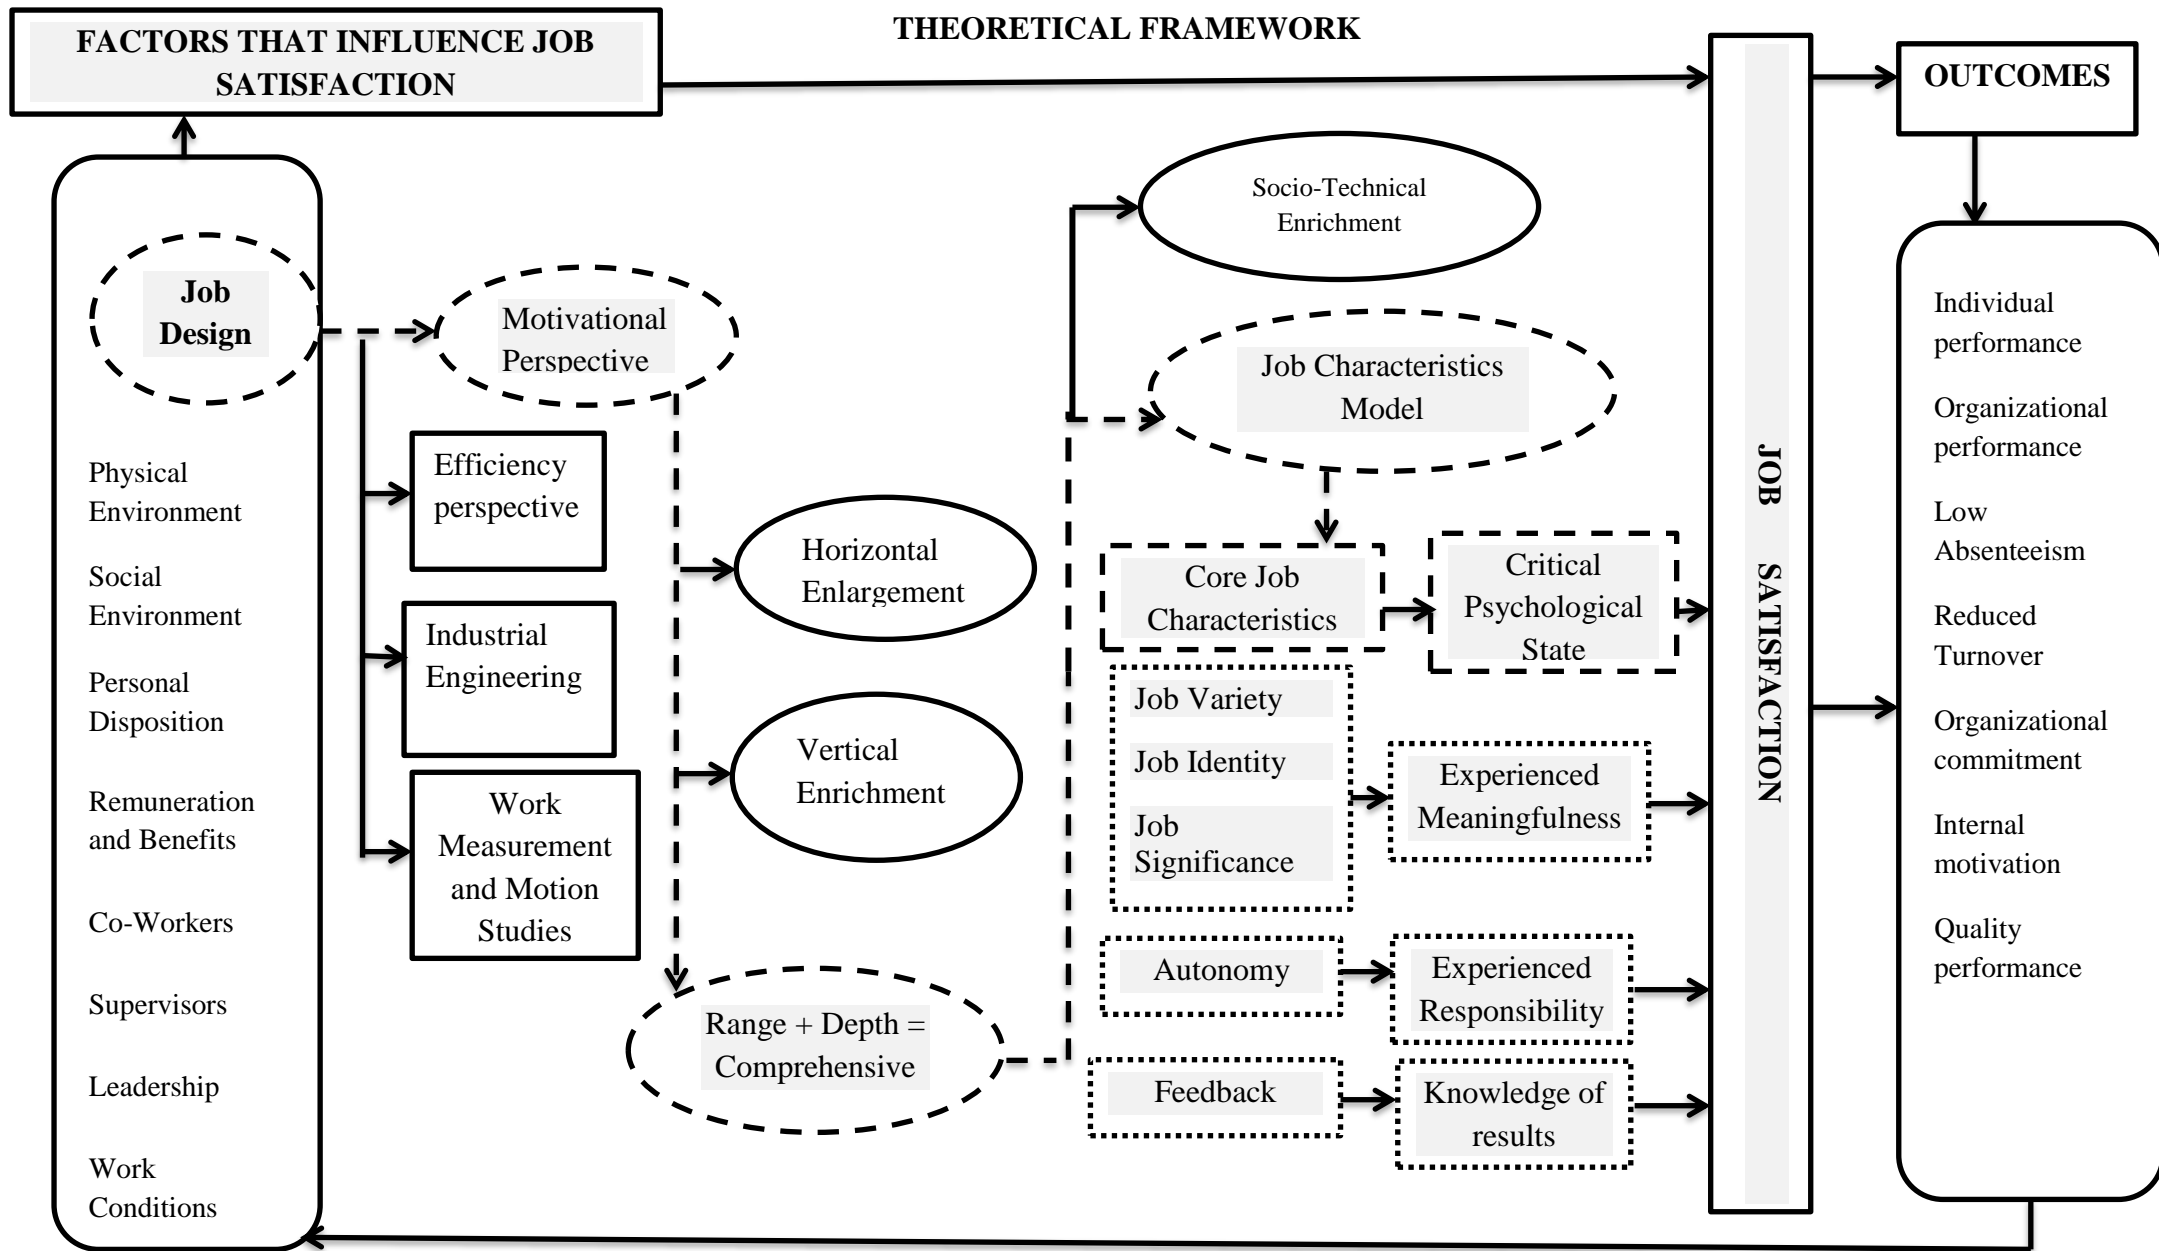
FACTORS THAT INFLUENCE JOB SATISFACTION

THEORETICAL FRAMEWORK

OUTCOMES

Job Design

Physical Environment

Social Environment

Personal Disposition

Remuneration and Benefits

Co-Workers

Supervisors

Leadership

Work Conditions

Motivational Perspective

Efficiency perspective

Industrial Engineering

Work Measurement and Motion Studies

Horizontal Enlargement

Vertical Enrichment

Range + Depth = Comprehensive

Socio-Technical Enrichment

Job Characteristics Model

Core Job Characteristics

Critical Psychological State

Job Variety

Job Identity

Job Significance

Experienced Meaningfulness

Autonomy

Experienced Responsibility

Feedback

Knowledge of results

JOB SATISFACTION

Individual performance

Organizational performance

Low Absenteeism

Reduced Turnover

Organizational commitment

Internal motivation

Quality performance